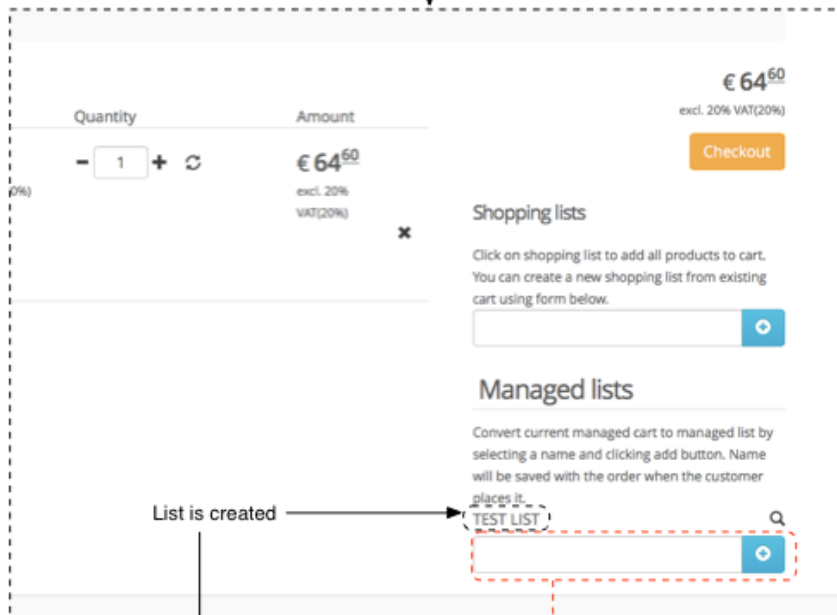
€ 64$^{\underline{60}}$
excl. 20% VAT(20%)

Quantity

Amount

0%)

1

€ 64$^{\underline{60}}$
excl. 20% VAT(20%)

Checkout

Shopping lists

Click on shopping list to add all products to cart. You can create a new shopping list from existing cart using form below.

Managed lists

Convert current managed cart to managed list by selecting a name and clicking add button. Name will be saved with the order when the customer places it.

List is created

TEST LIST